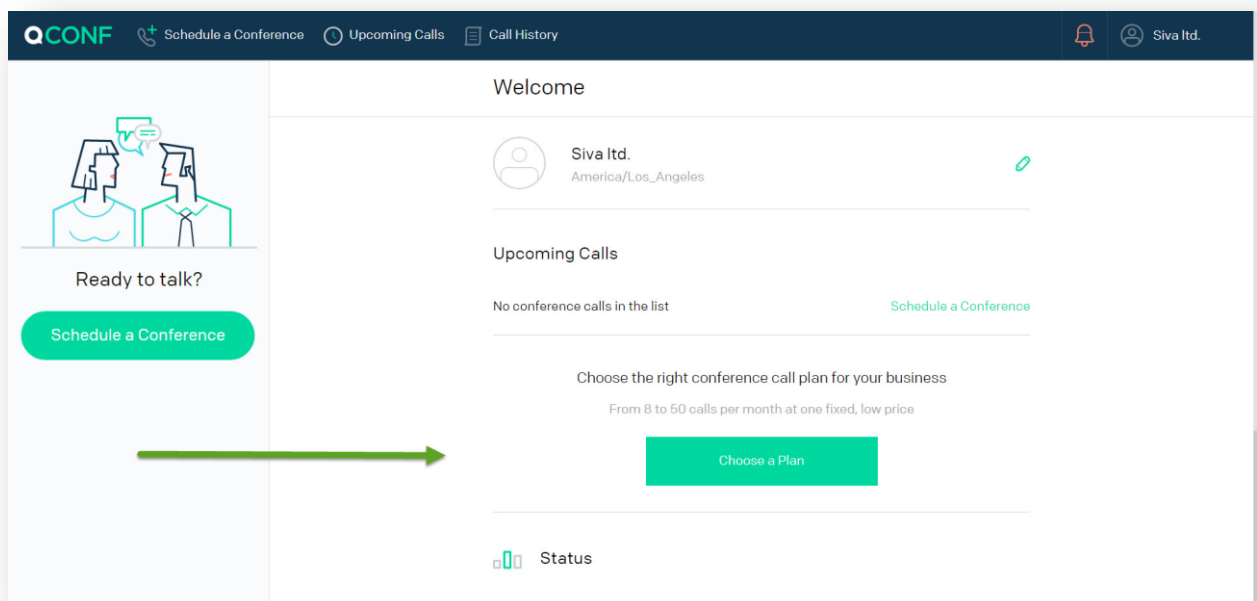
QCONF Schedule a Conference Upcoming Calls Call History Siva ltd.

Welcome

Siva ltd.
America/Los_Angeles

Ready to talk?

Schedule a Conference

Upcoming Calls

No conference calls in the list

Schedule a Conference

Choose the right conference call plan for your business

From 8 to 50 calls per month at one fixed, low price

Choose a Plan

Status